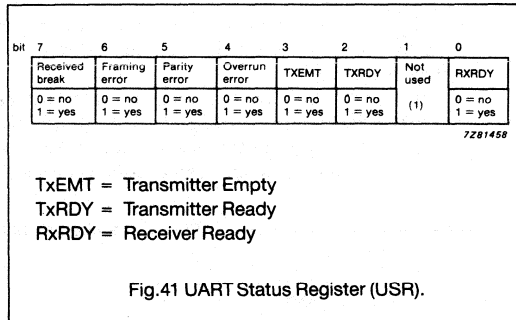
| bit | 7 | 6 | 5 | 4 | 3 | 2 | 1 | 0 |
|---|---|---|---|---|---|---|---|---|
| | Received break | Framing error | Parity error | Overrun error | TXEMT | TXRDY | Not used | RXRDY |
| | 0 = no 1 = yes | 0 = no 1 = yes | 0 = no 1 = yes | 0 = no 1 = yes | 0 = no 1 = yes | 0 = no 1 = yes | (1) | 0 = no 1 = yes |

7Z81458

TxEMT = Transmitter Empty
TxRDY = Transmitter Ready
RxRDY = Receiver Ready

Fig.41 UART Status Register (USR).